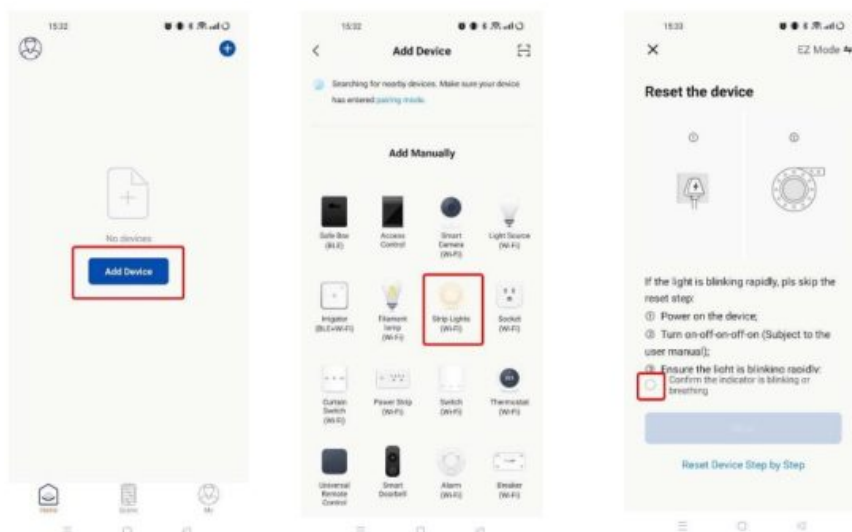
15:32

No devices

Add Device

Home Scene Me

15:32

Add Device

Searching for nearby devices. Make sure your device has entered pairing mode.

Add Manually

Safe Box (BLE)

Access Control

Smart Camera (Wi-Fi)

Light Source (Wi-Fi)

Irrigator (BLE+Wi-Fi)

Filament lamp (Wi-Fi)

Strip Lights (Wi-Fi)

Socket (Wi-Fi)

Curtain Switch (Wi-Fi)

Power Strip (Wi-Fi)

Switch (Wi-Fi)

Thermostat (Wi-Fi)

Universal Remote Control

Smart Doorbell

Alarm (Wi-Fi)

Breaker (Wi-Fi)

15:33

EZ Mode

Reset the device

①

②

If the light is blinking rapidly, pls skip the reset step:

① Power on the device;

② Turn on-off-on-off-on (Subject to the user manual);

③ Ensure the light is blinking rapidly.

Confirm the indicator is blinking or breathing

Next

Reset Device Step by Step